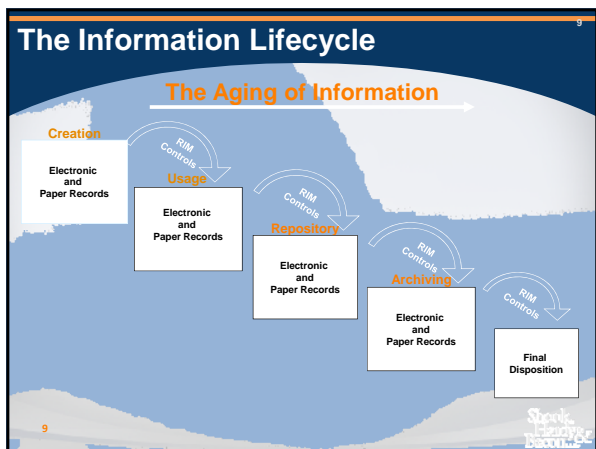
The Information Lifecycle

9

The Aging of Information

Creation

Electronic and Paper Records

RIM Controls

Usage

Electronic and Paper Records

RIM Controls

Repository

Electronic and Paper Records

RIM Controls

Archiving

Electronic and Paper Records

RIM Controls

Final Disposition

9

Shook Hardy Bacon